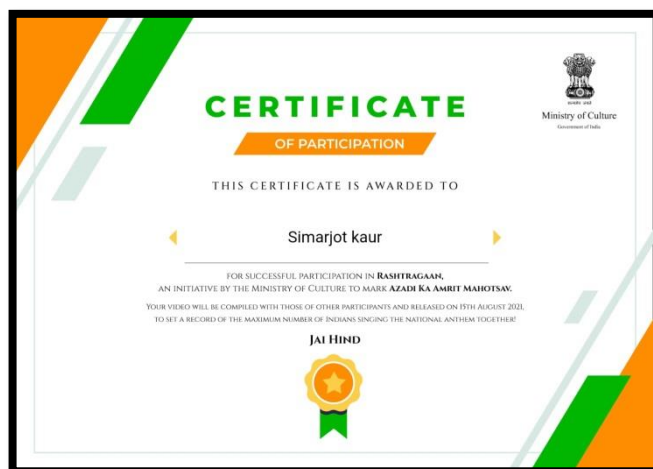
सत्यमेव जयते
Ministry of Culture
Government of India

CERTIFICATE
OF PARTICIPATION

THIS CERTIFICATE IS AWARDED TO

Simarjot kaur

FOR SUCCESSFUL PARTICIPATION IN RASHTRAGAAN, AN INITIATIVE BY THE MINISTRY OF CULTURE TO MARK AZADI KA AMRIT MAHOTSAV.

YOUR VIDEO WILL BE COMPILED WITH THOSE OF OTHER PARTICIPANTS AND RELEASED ON 15TH AUGUST 2021, TO SET A RECORD OF THE MAXIMUM NUMBER OF INDIANS SINGING THE NATIONAL ANTHEM TOGETHER!

JAI HIND